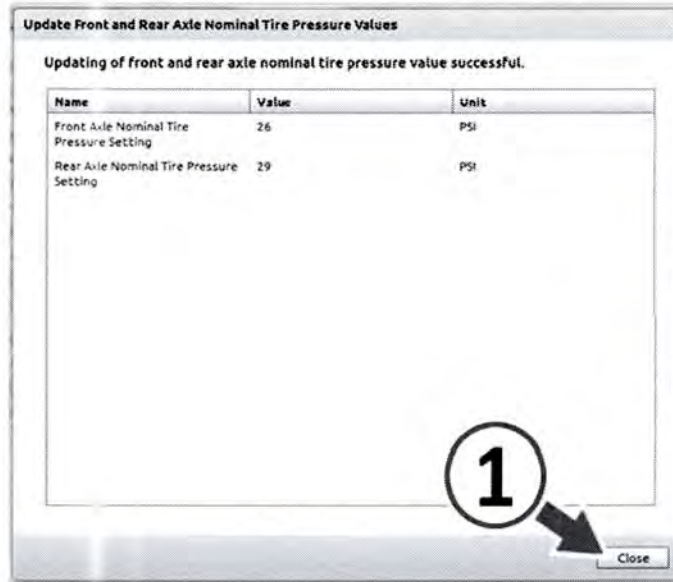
Update Front and Rear Axle Nominal Tire Pressure Values

Updating of front and rear axle nominal tire pressure value successful.

| Name | Value | Unit |
|---|---|---|
| Front Axle Nominal Tire Pressure Setting | 26 | PSI |
| Rear Axle Nominal Tire Pressure Setting | 29 | PSI |

1

Close